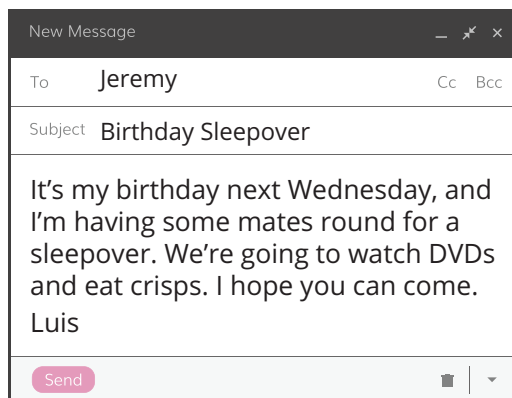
New Message

To Jeremy Cc Bcc

Subject Birthday Sleepover

It’s my birthday next Wednesday, and I’m having some mates round for a sleepover. We’re going to watch DVDs and eat crisps. I hope you can come.

Luis

Send